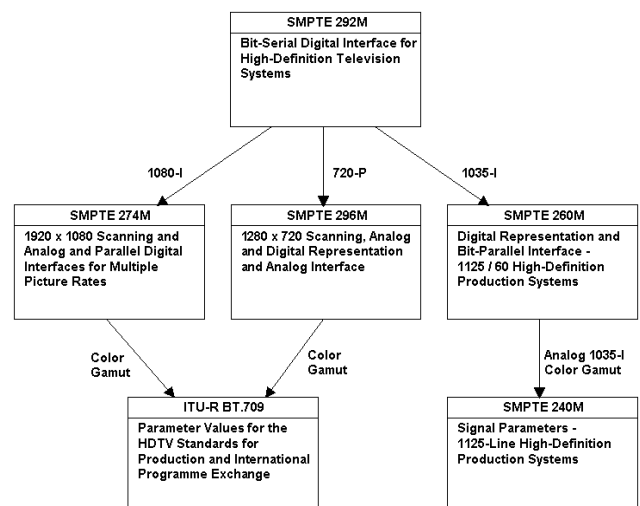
SMPTE 292M

Bit-Serial Digital Interface for High-Definition Television Systems

1080-I

720-P

1035-I

SMPTE 274M

1920 x 1080 Scanning and Analog and Parallel Digital Interfaces for Multiple Picture Rates

SMPTE 296M

1280 x 720 Scanning, Analog and Digital Representation and Analog Interface

SMPTE 260M

Digital Representation and Bit-Parallel Interface - 1125 / 60 High-Definition Production Systems

Color Gamut

Color Gamut

Analog 1035-I Color Gamut

ITU-R BT.709

Parameter Values for the HDTV Standards for Production and International Programme Exchange

SMPTE 240M

Signal Parameters - 1125-Line High-Definition Production Systems